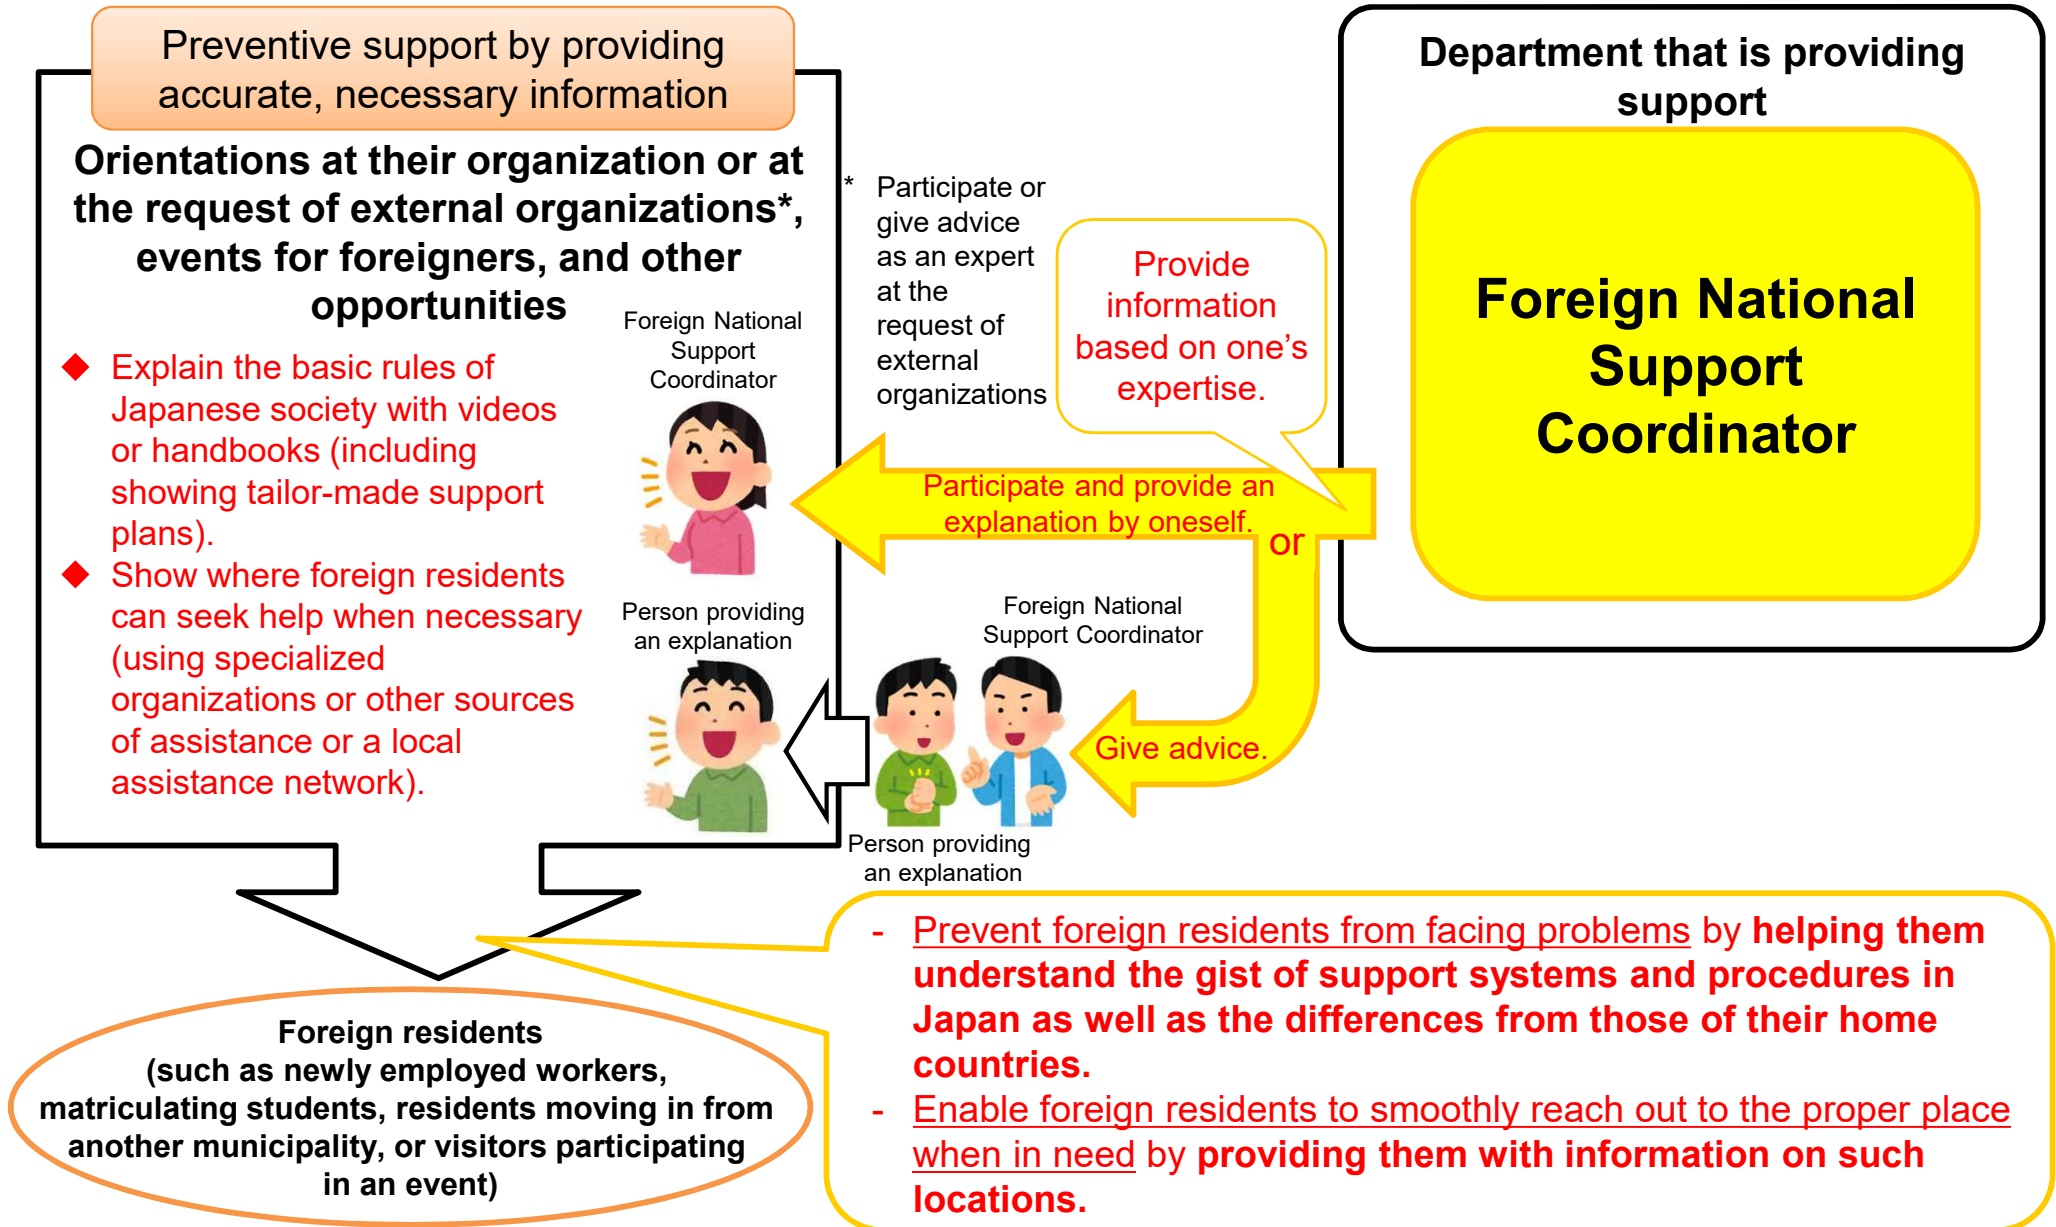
Preventive support by providing accurate, necessary information

Orientations at their organization or at the request of external organizations*, events for foreigners, and other opportunities

◆ Explain the basic rules of Japanese society with videos or handbooks (including showing tailor-made support plans).
◆ Show where foreign residents can seek help when necessary (using specialized organizations or other sources of assistance or a local assistance network).

Foreign National Support Coordinator

Person providing an explanation

* Participate or give advice as an expert at the request of external organizations

Provide information based on one's expertise.

Department that is providing support

Foreign National Support Coordinator

Participate and provide an explanation by oneself.

or

Foreign National Support Coordinator

Give advice.

Person providing an explanation

Foreign residents
(such as newly employed workers, matriculating students, residents moving in from another municipality, or visitors participating in an event)

- Prevent foreign residents from facing problems by helping them understand the gist of support systems and procedures in Japan as well as the differences from those of their home countries.
- Enable foreign residents to smoothly reach out to the proper place when in need by providing them with information on such locations.